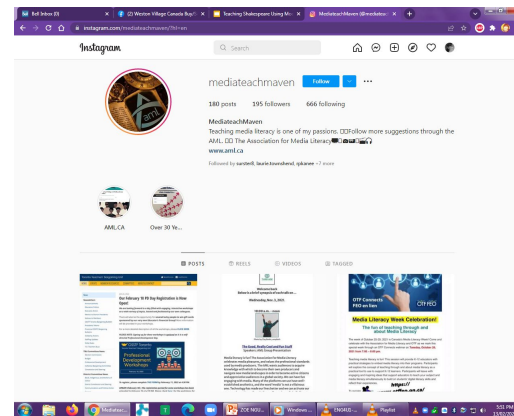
Bell Inbox (0)
(2) Weston Village Canada Buy...
Teaching Shakespeare Using M...
MediateachMaven (@mediateac...
instagram.com/mediateachmaven/?hl=en

Instagram
Search

mediateachmaven
Follow
180 posts 195 followers 666 following
MediateachMaven
Teaching media literacy is one of my passions. Follow more suggestions through the AML. The Association for Media Literacy
www.aml.ca
Followed by sarsteitl, laurie.townshend, rjskanee +7 more

AML.CA
Over 30 Ye...

POSTS
REELS
VIDEOS
TAGGED

Our February 18 PD Day Registration is Now Open!
Professional Development Workshops

Media Literacy Week Celebration!
The fun of teaching through and about Media Literacy
OTF Connects PRO en Tiers

ENG4U
Playlist
3:51 PM
11/5/2021